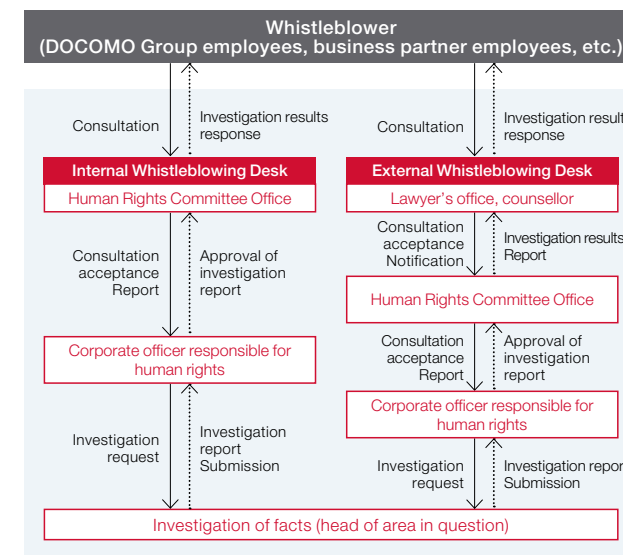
Whistleblower
(DOCOMO Group employees, business partner employees, etc.)

Consultation

Investigation results response

Internal Whistleblowing Desk

Human Rights Committee Office

Consultation acceptance Report

Approval of investigation report

Corporate officer responsible for human rights

Investigation request

Investigation report Submission

Consultation

Investigation result response

External Whistleblowing Desk

Lawyer's office, counsellor

Consultation acceptance Notification

Investigation results Report

Human Rights Committee Office

Consultation acceptance Report

Approval of investigation report

Corporate officer responsible for human rights

Investigation request

Investigation repor Submission

Investigation of facts (head of area in question)